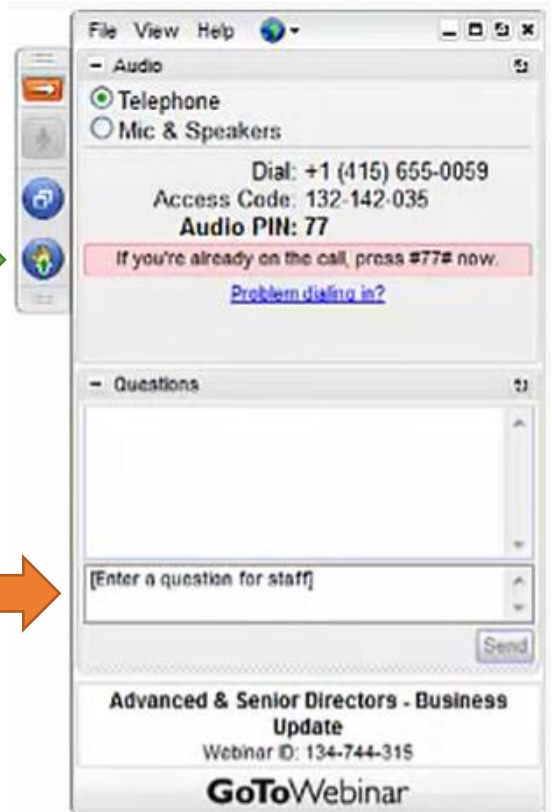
File View Help

− Audio

Telephone
Mic & Speakers

Dial: +1 (415) 655-0059
Access Code: 132-142-035
Audio PIN: 77

If you're already on the call, press #77# now.

Problem dialing in?

− Questions

[Enter a question for staff]

Send

Advanced & Senior Directors - Business Update
Webinar ID: 134-744-315

GoToWebinar